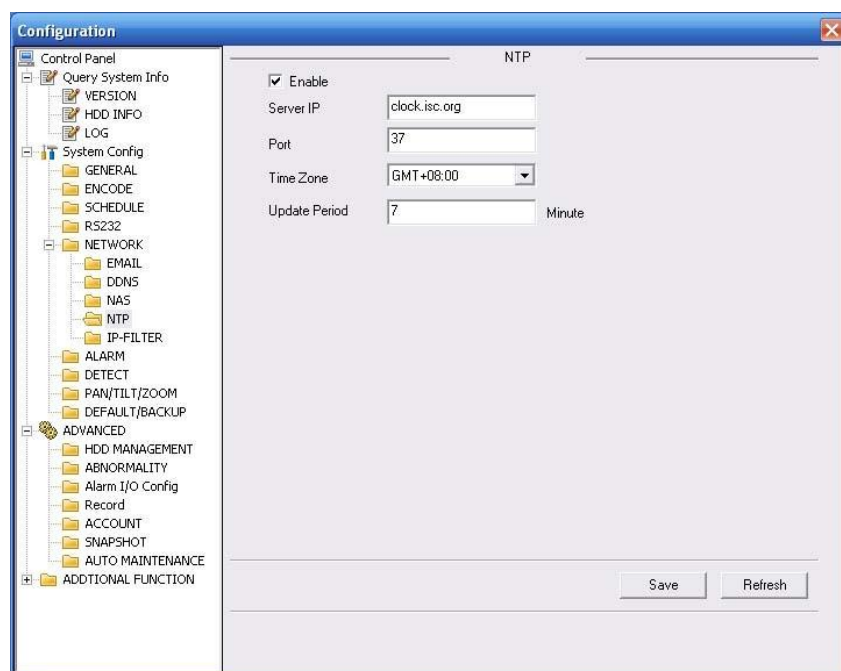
Configuration

Control Panel
Query System Info
VERSION
HDD INFO
LOG
System Config
GENERAL
ENCODE
SCHEDULE
RS232
NETWORK
EMAIL
DDNS
NAS
NTP
IP-FILTER
ALARM
DETECT
PAN/TILT/ZOOM
DEFAULT/BACKUP
ADVANCED
HDD MANAGEMENT
ABNORMALITY
Alarm I/O Config
Record
ACCOUNT
SNAPSHOT
AUTO MAINTENANCE
ADDTIONAL FUNCTION

NTP

Enable

Server IP clock.isc.org

Port 37

Time Zone GMT+08:00

Update Period 7 Minute

Save Refresh